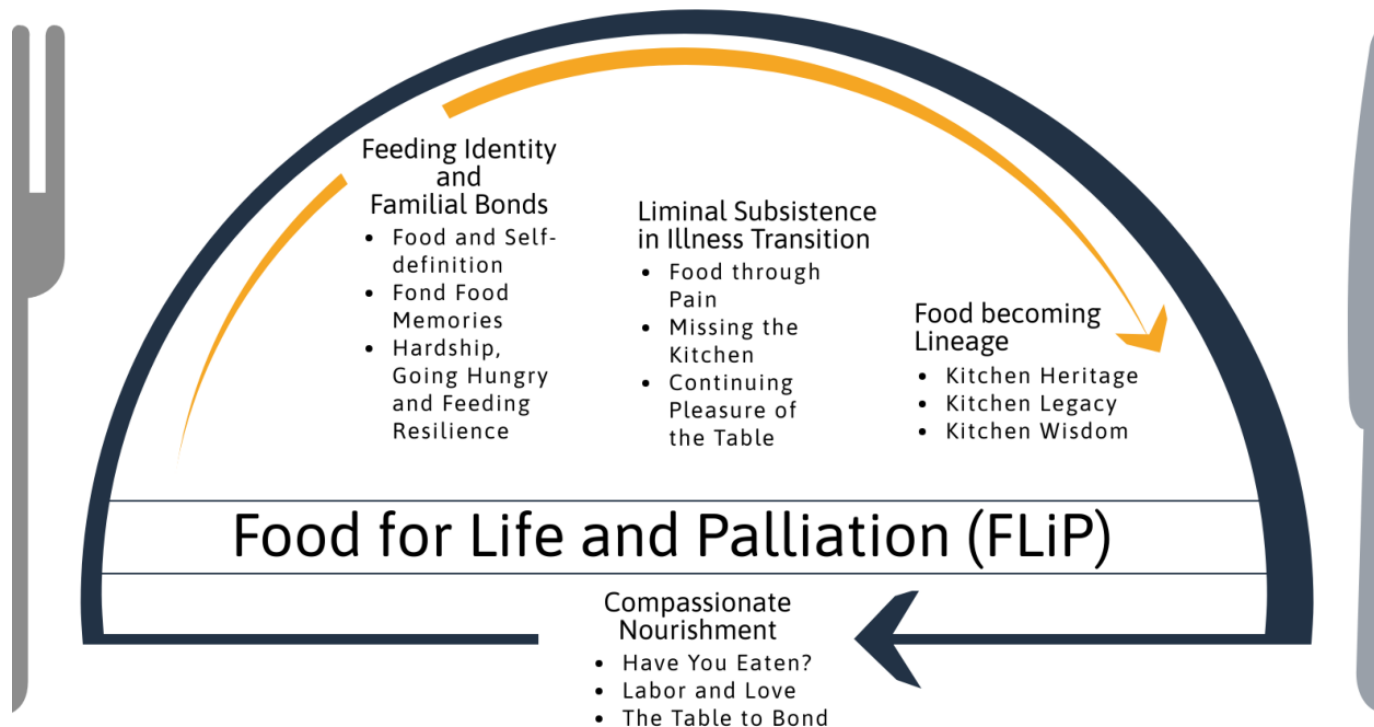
Feeding Identity and Familial Bonds
• Food and Self-definition
• Fond Food Memories
• Hardship, Going Hungry and Feeding Resilience

Liminal Subsistence in Illness Transition
• Food through Pain
• Missing the Kitchen
• Continuing Pleasure of the Table

Food becoming Lineage
• Kitchen Heritage
• Kitchen Legacy
• Kitchen Wisdom

Food for Life and Palliation (FLiP)

Compassionate Nourishment
• Have You Eaten?
• Labor and Love
• The Table to Bond